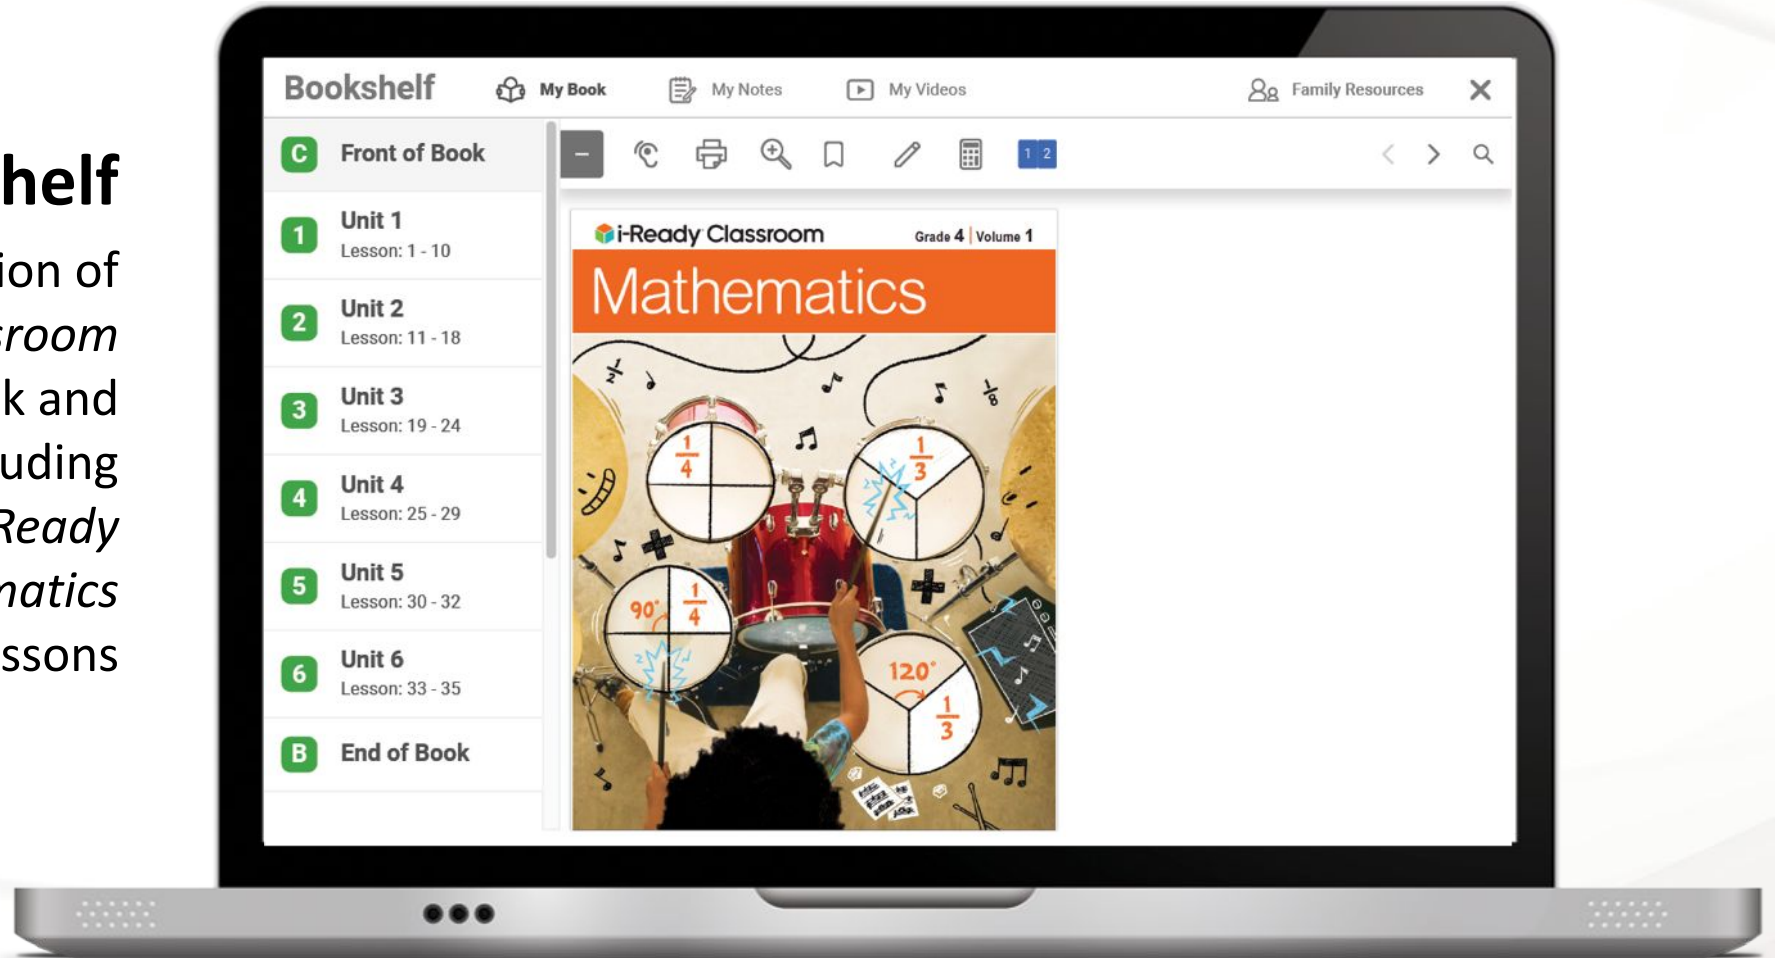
helf

ion of
room
k and
uding
Ready
natics
ssons

Bookshelf My Book My Notes My Videos Family Resources ✕

C Front of Book

1 Unit 1
Lesson: 1 - 10

2 Unit 2
Lesson: 11 - 18

3 Unit 3
Lesson: 19 - 24

4 Unit 4
Lesson: 25 - 29

5 Unit 5
Lesson: 30 - 32

6 Unit 6
Lesson: 33 - 35

B End of Book

1 2

i-Ready Classroom Grade 4 | Volume 1

Mathematics

$\frac{1}{2}$ $\frac{1}{8}$ $\frac{1}{4}$ $\frac{1}{3}$ 90° $\frac{1}{4}$ 120° $\frac{1}{3}$